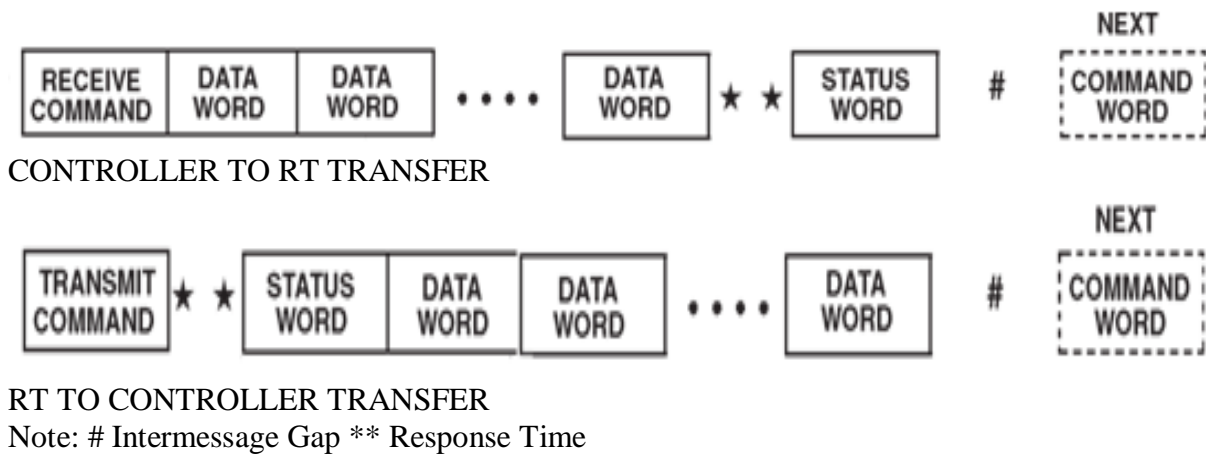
NEXT

RECEIVE COMMAND | DATA WORD | DATA WORD | •••• | DATA WORD | ★ ★ | STATUS WORD | # | COMMAND WORD

CONTROLLER TO RT TRANSFER

NEXT

TRANSMIT COMMAND | ★ ★ | STATUS WORD | DATA WORD | DATA WORD | •••• | DATA WORD | # | COMMAND WORD

RT TO CONTROLLER TRANSFER
Note: # Intermessage Gap ** Response Time